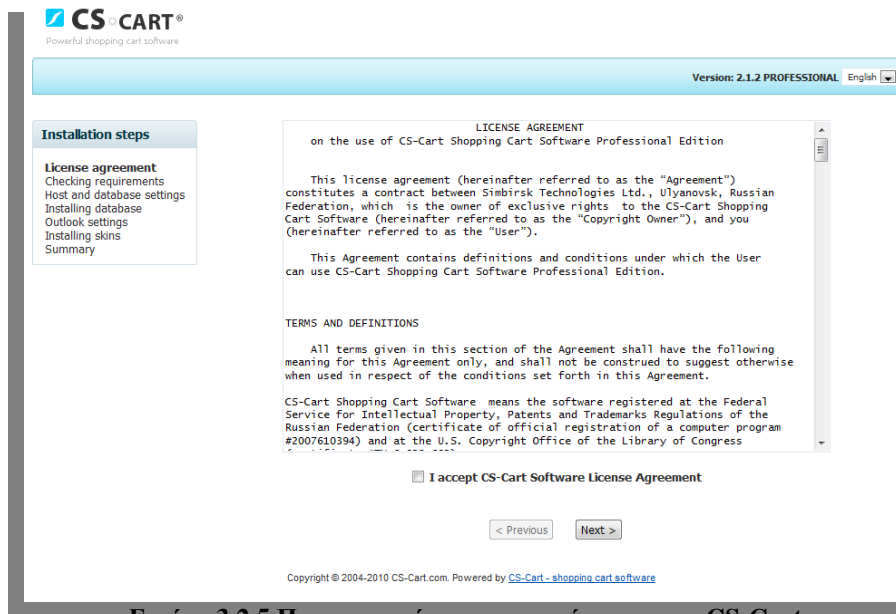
CS CART®
Powerful shopping cart software

Version: 2.1.2 PROFESSIONAL English

Installation steps

License agreement
Checking requirements
Host and database settings
Installing database
Outlook settings
Installing skins
Summary

LICENSE AGREEMENT
on the use of CS-Cart Shopping Cart Software Professional Edition

This license agreement (hereinafter referred to as the "Agreement") constitutes a contract between Simbirsk Technologies Ltd., Ulyanovsk, Russian Federation, which is the owner of exclusive rights to the CS-Cart Shopping Cart Software (hereinafter referred to as the "Copyright Owner"), and you (hereinafter referred to as the "User").

This Agreement contains definitions and conditions under which the User can use CS-Cart Shopping Cart Software Professional Edition.

TERMS AND DEFINITIONS

All terms given in this section of the Agreement shall have the following meaning for this Agreement only, and shall not be construed to suggest otherwise when used in respect of the conditions set forth in this Agreement.

CS-Cart Shopping Cart Software means the software registered at the Federal Service for Intellectual Property, Patents and Trademarks Regulations of the Russian Federation (certificate of official registration of a computer program #2007610394) and at the U.S. Copyright Office of the Library of Congress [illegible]

I accept CS-Cart Software License Agreement

< Previous Next >

Copyright © 2004-2010 CS-Cart.com. Powered by CS-Cart - shopping cart software

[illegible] 3.2.5 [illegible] CS-Cart